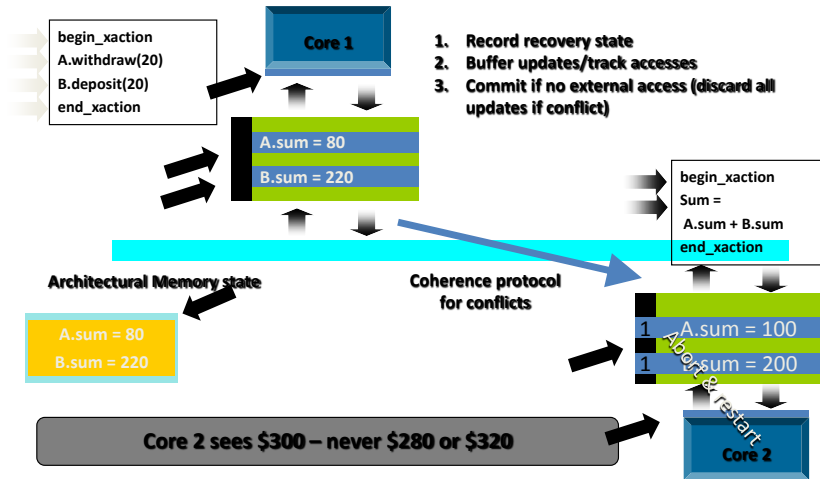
begin_xaction
A.withdraw(20)
B.deposit(20)
end_xaction

Core 1

1. Record recovery state
2. Buffer updates/track accesses
3. Commit if no external access (discard all updates if conflict)

A.sum = 80
B.sum = 220

begin_xaction
Sum =
A.sum + B.sum
end_xaction

Architectural Memory state

A.sum = 80
B.sum = 220

Coherence protocol for conflicts

1 A.sum = 100
1 B.sum = 200

Abort & restart

Core 2 sees \$300 – never \$280 or \$320

Core 2